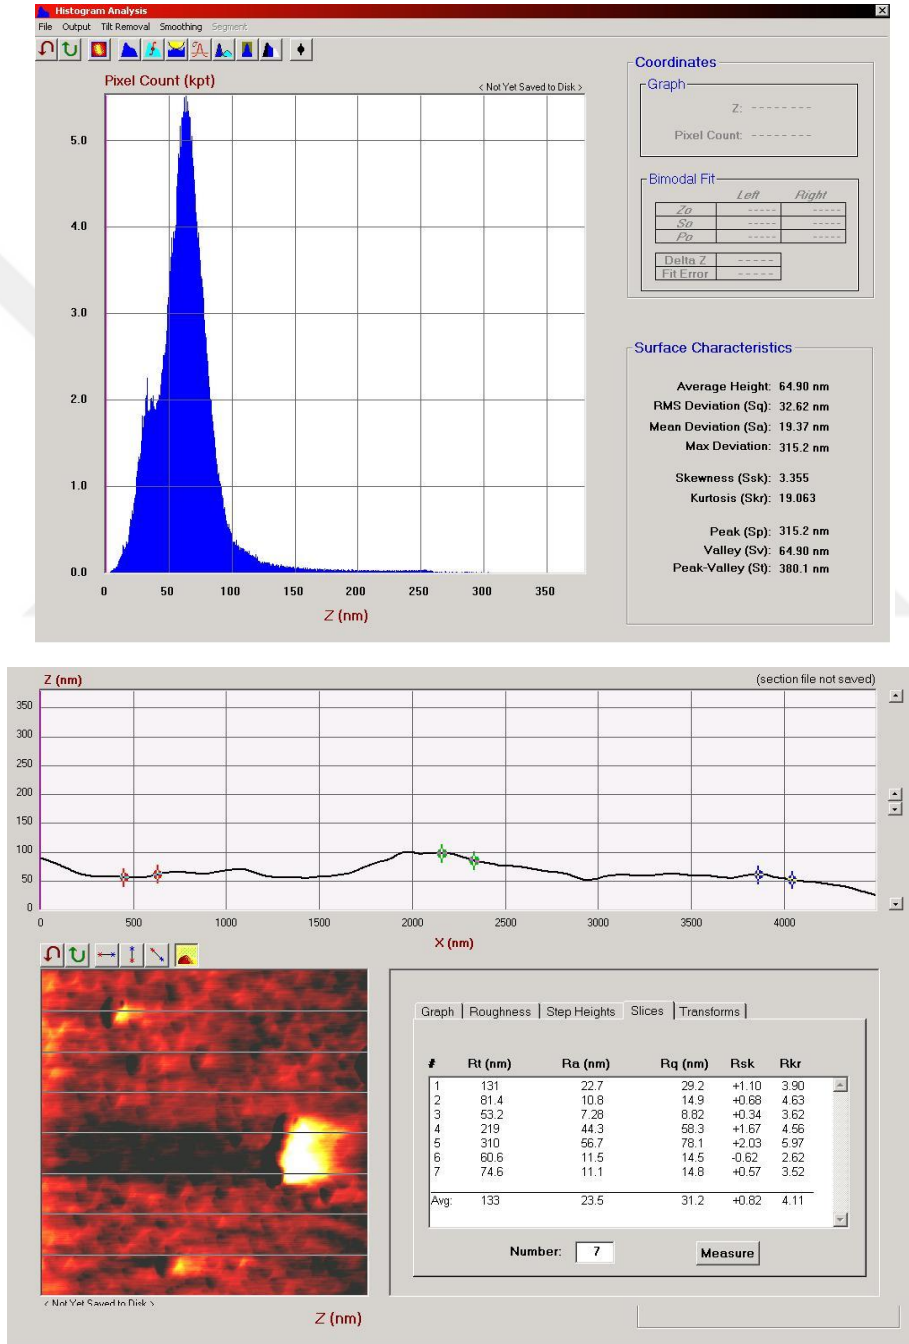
Histogram Analysis

File Output Tilt Removal Smoothing Segment

Pixel Count (kpt)

< Not Yet Saved to Disk >

5.0
4.0
3.0
2.0
1.0
0.0

0 50 100 150 200 250 300 350

Z (nm)

Coordinates

Graph

Z: -------

Pixel Count: -------

Bimodal Fit

| | Left | Right |
|---|---|---|
| Zo | ----- | ----- |
| So | ----- | ----- |
| Po | ----- | ----- |

| Delta Z | ----- |
|---|---|
| Fit Error | ----- |

Surface Characteristics

Average Height: 64.90 nm
RMS Deviation (Sq): 32.62 nm
Mean Deviation (Sa): 19.37 nm
Max Deviation: 315.2 nm

Skewness (Ssk): 3.355
Kurtosis (Skr): 19.063

Peak (Sp): 315.2 nm
Valley (Sv): 64.90 nm
Peak-Valley (St): 380.1 nm

Z (nm)

(section file not saved)

350
300
250
200
150
100
50
0

0 500 1000 1500 2000 2500 3000 3500 4000

X (nm)

Graph | Roughness | Step Heights | Slices | Transforms

| # | Rt (nm) | Ra (nm) | Rq (nm) | Rsk | Rkr |
|---|---|---|---|---|---|
| 1 | 131 | 22.7 | 29.2 | +1.10 | 3.90 |
| 2 | 81.4 | 10.8 | 14.9 | +0.68 | 4.63 |
| 3 | 53.2 | 7.28 | 8.82 | +0.34 | 3.62 |
| 4 | 219 | 44.3 | 58.3 | +1.67 | 4.56 |
| 5 | 310 | 56.7 | 78.1 | +2.03 | 5.97 |
| 6 | 60.6 | 11.5 | 14.5 | -0.62 | 2.62 |
| 7 | 74.6 | 11.1 | 14.8 | +0.57 | 3.52 |
| Avg: | 133 | 23.5 | 31.2 | +0.82 | 4.11 |

Number: 7

Measure

< Not Yet Saved to Disk >

Z (nm)